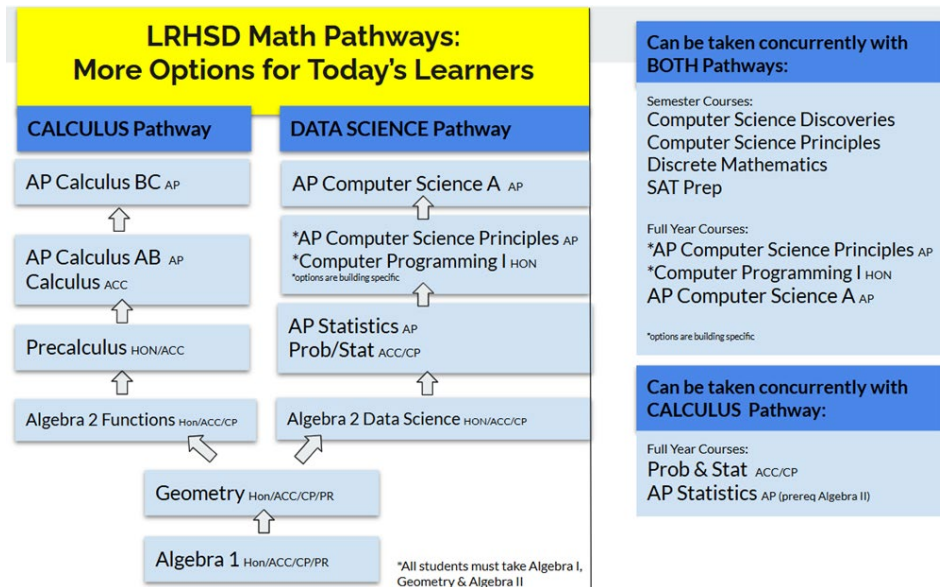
LRHSD Math Pathways:
More Options for Today's Learners

CALCULUS Pathway

AP Calculus BC AP

AP Calculus AB AP
Calculus ACC

Precalculus HON/ACC

Algebra 2 Functions Hon/ACC/CP

DATA SCIENCE Pathway

AP Computer Science A AP

*AP Computer Science Principles AP
*Computer Programming I HON
*options are building specific

AP Statistics AP
Prob/Stat ACC/CP

Algebra 2 Data Science HON/ACC/CP

Geometry Hon/ACC/CP/PR

Algebra 1 Hon/ACC/CP/PR

*All students must take Algebra I, Geometry & Algebra II

Can be taken concurrently with BOTH Pathways:

Semester Courses:
Computer Science Discoveries
Computer Science Principles
Discrete Mathematics
SAT Prep

Full Year Courses:
*AP Computer Science Principles AP
*Computer Programming I HON
AP Computer Science A AP

*options are building specific

Can be taken concurrently with CALCULUS Pathway:

Full Year Courses:
Prob & Stat ACC/CP
AP Statistics AP (prereq Algebra II)